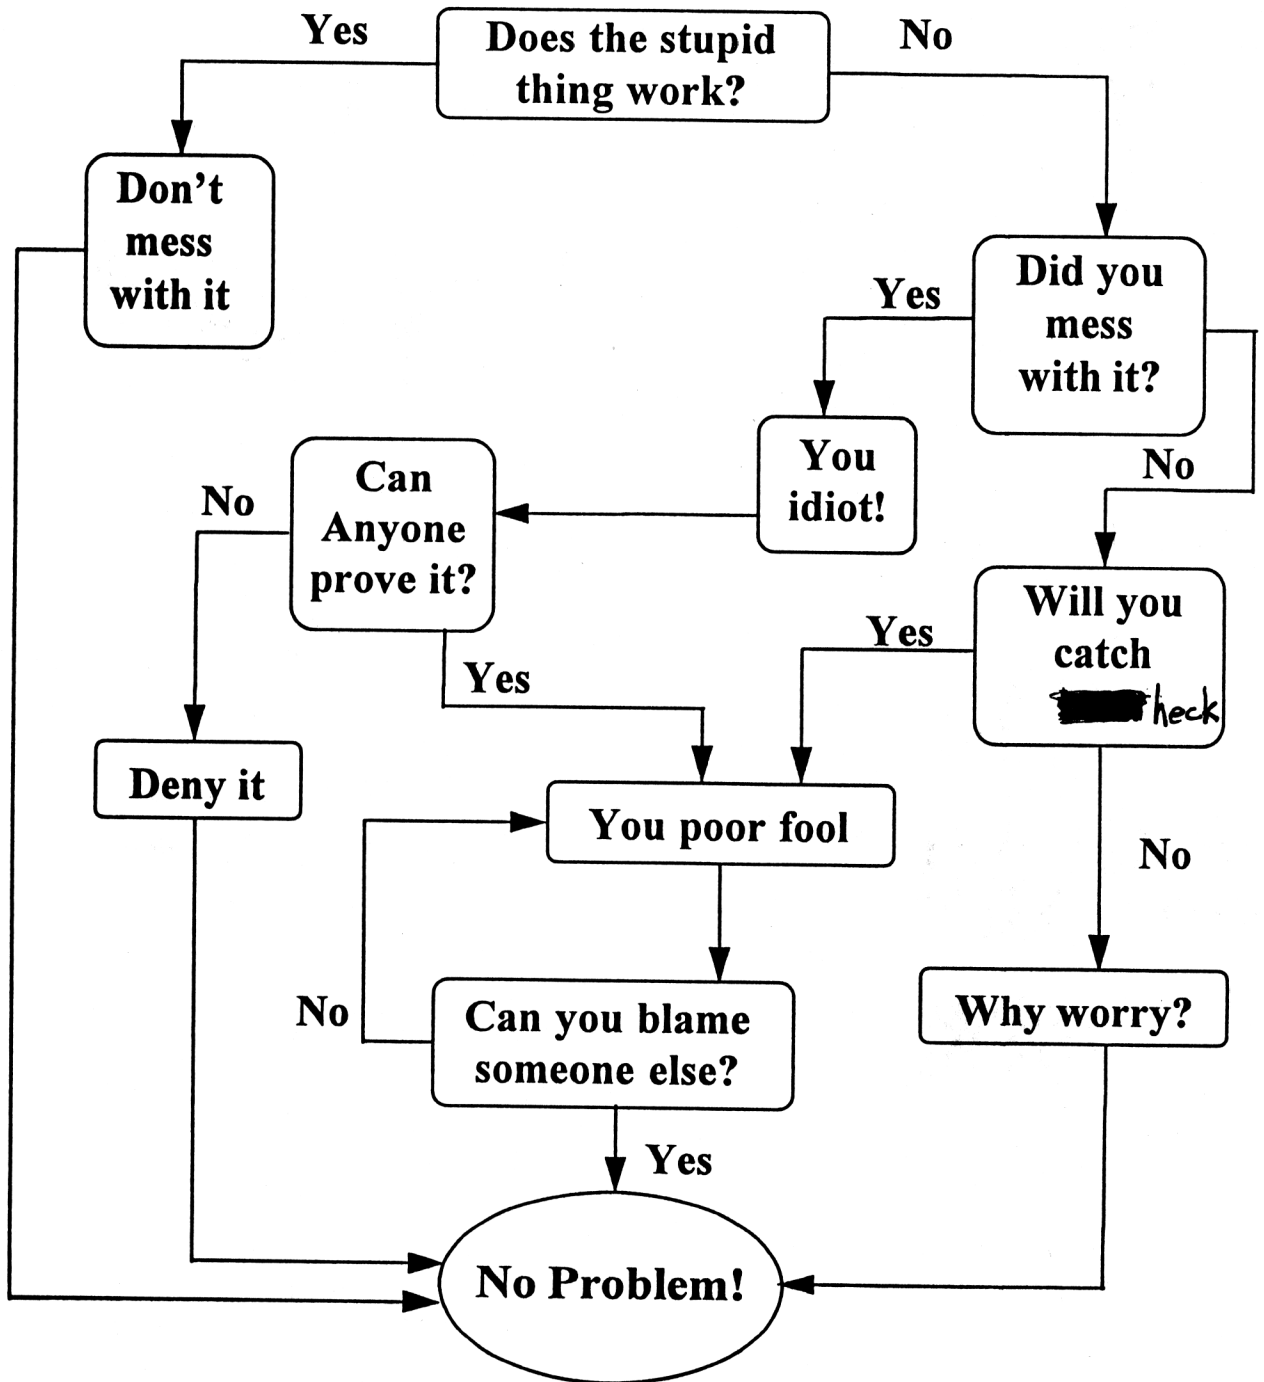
Does the stupid thing work?

Yes

No

Don't mess with it

Did you mess with it?

Yes

No

You idiot!

Can Anyone prove it?

No

Yes

Will you catch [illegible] heck

Yes

No

Deny it

You poor fool

Can you blame someone else?

No

Yes

Why worry?

No Problem!